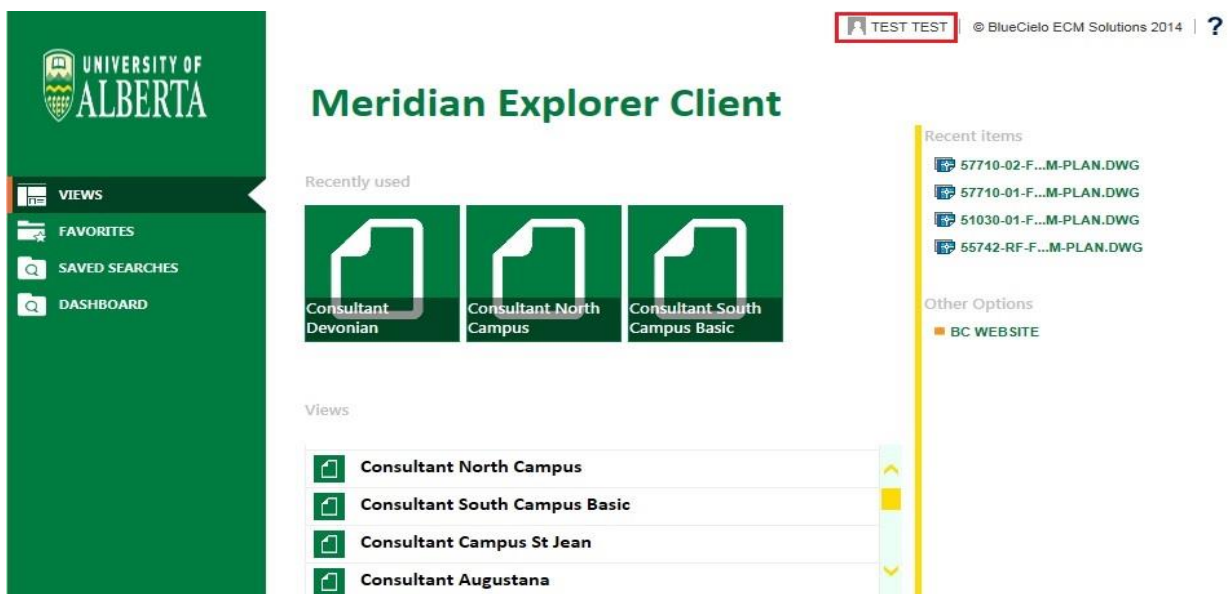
TEST TEST | © BlueCielo ECM Solutions 2014 | ?

UNIVERSITY OF ALBERTA

VIEWS
FAVORITES
SAVED SEARCHES
DASHBOARD

Meridian Explorer Client

Recently used

Consultant Devonian
Consultant North Campus
Consultant South Campus Basic

Views

Consultant North Campus
Consultant South Campus Basic
Consultant Campus St Jean
Consultant Augustana

Recent items
57710-02-F...M-PLAN.DWG
57710-01-F...M-PLAN.DWG
51030-01-F...M-PLAN.DWG
55742-RF-F...M-PLAN.DWG

Other Options
BC WEBSITE